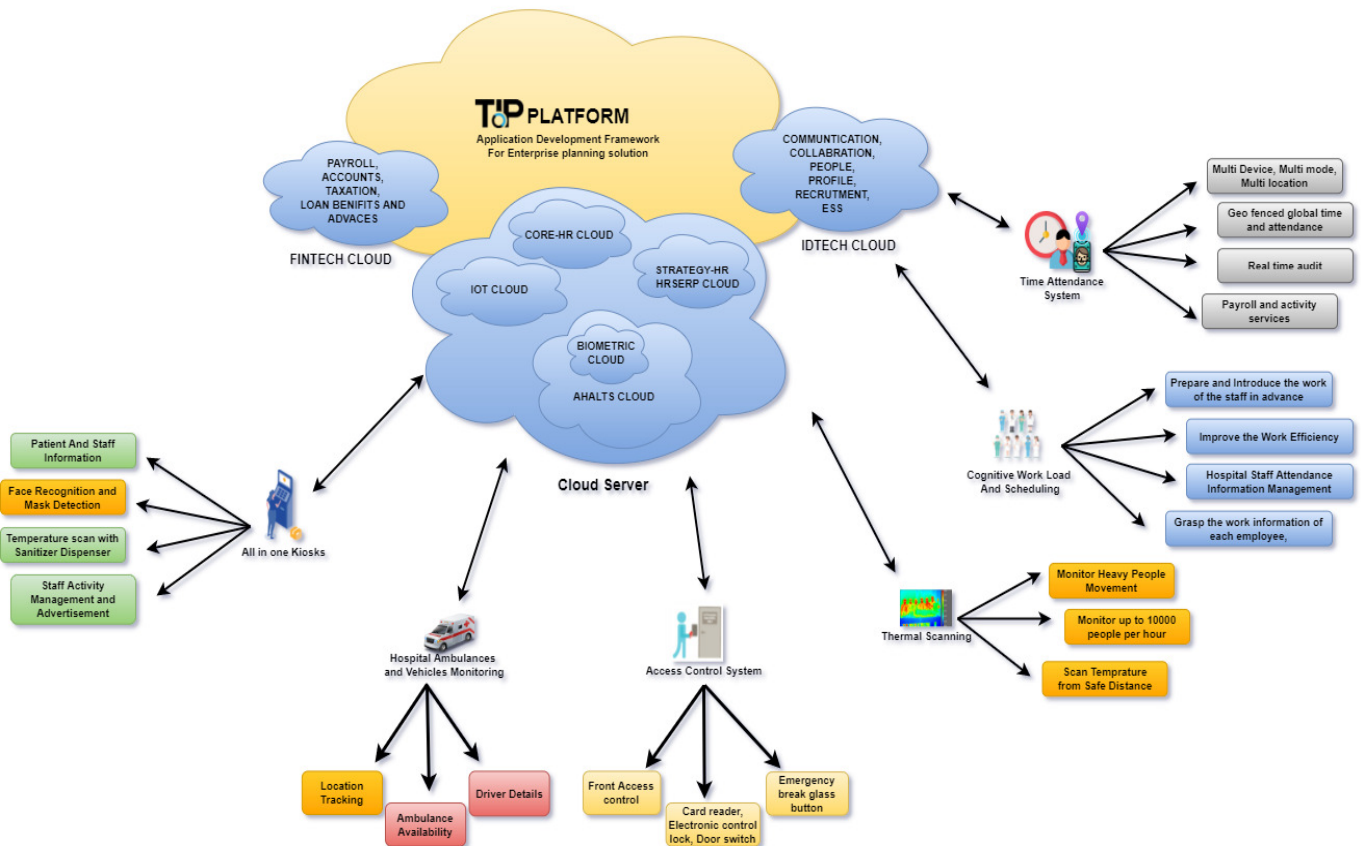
TIP PLATFORM
Application Development Framework For Enterprise planning solution

PAYROLL, ACCOUNTS, TAXATION, LOAN BENIFITS AND ADVACES

FINTECH CLOUD

COMMUNTICATION, COLLABRATION, PEOPLE, PROFILE, RECRUTMENT, ESS

IDTECH CLOUD

CORE-HR CLOUD

IOT CLOUD

STRATEGY-HR HRSERP CLOUD

BIOMETRIC CLOUD

AHALTS CLOUD

Cloud Server

Time Attendance System

Multi Device, Multi mode, Multi location

Geo fenced global time and attendance

Real time audit

Payroll and activity services

Cognitive Work Load And Scheduling

Prepare and Introduce the work of the staff in advance

Improve the Work Efficiency

Hospital Staff Attendance Information Management

Grasp the work information of each employee,

Thermal Scanning

Monitor Heavy People Movement

Monitor up to 10000 people per hour

Scan Temprature from Safe Distance

All in one Kiosks

Patient And Staff Information

Face Recognition and Mask Detection

Temperature scan with Sanitizer Dispenser

Staff Activity Management and Advertisement

Hospital Ambulances and Vehicles Monitoring

Location Tracking

Ambulance Availability

Driver Details

Access Control System

Front Access control

Card reader, Electronic control lock, Door switch

Emergency break glass button